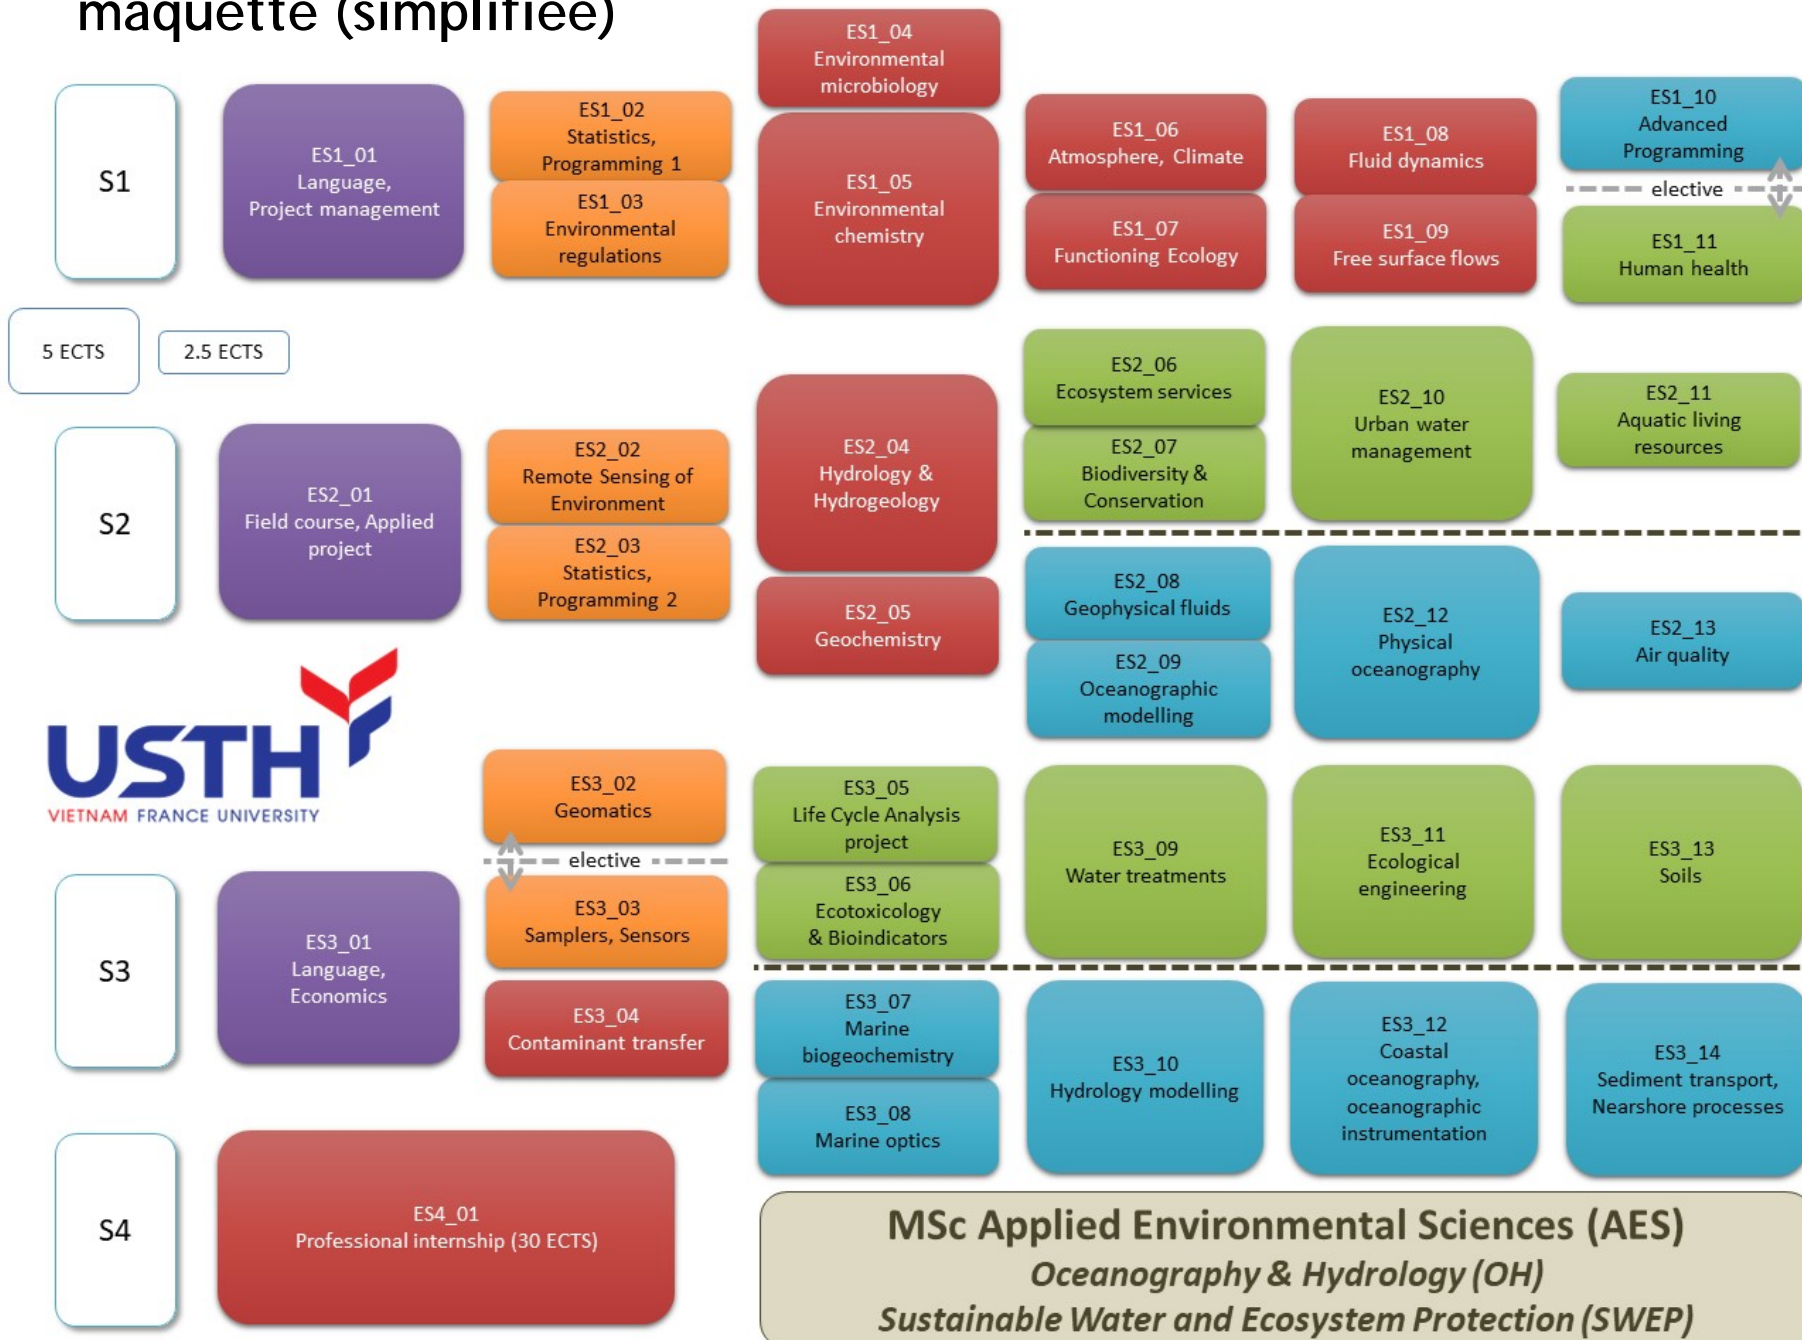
maquette (simplifiée)

S1

ES1_01
Language,
Project management

ES1_02
Statistics,
Programming 1

ES1_03
Environmental
regulations

ES1_04
Environmental
microbiology

ES1_05
Environmental
chemistry

ES1_06
Atmosphere, Climate

ES1_07
Functioning Ecology

ES1_08
Fluid dynamics

ES1_09
Free surface flows

ES1_10
Advanced
Programming

elective

ES1_11
Human health

5 ECTS

2.5 ECTS

S2

ES2_01
Field course, Applied
project

ES2_02
Remote Sensing of
Environment

ES2_03
Statistics,
Programming 2

ES2_04
Hydrology &
Hydrogeology

ES2_05
Geochemistry

ES2_06
Ecosystem services

ES2_07
Biodiversity &
Conservation

ES2_10
Urban water
management

ES2_11
Aquatic living
resources

ES2_08
Geophysical fluids

ES2_09
Oceanographic
modelling

ES2_12
Physical
oceanography

ES2_13
Air quality

USTH
VIETNAM FRANCE UNIVERSITY

ES3_02
Geomatics

elective

ES3_03
Samplers, Sensors

ES3_05
Life Cycle Analysis
project

ES3_06
Ecotoxicology
& Bioindicators

ES3_09
Water treatments

ES3_11
Ecological
engineering

ES3_13
Soils

S3

ES3_01
Language,
Economics

ES3_04
Contaminant transfer

ES3_07
Marine
biogeochemistry

ES3_08
Marine optics

ES3_10
Hydrology modelling

ES3_12
Coastal
oceanography,
oceanographic
instrumentation

ES3_14
Sediment transport,
Nearshore processes

S4

ES4_01
Professional internship (30 ECTS)

MSc Applied Environmental Sciences (AES)
Oceanography & Hydrology (OH)
Sustainable Water and Ecosystem Protection (SWEP)